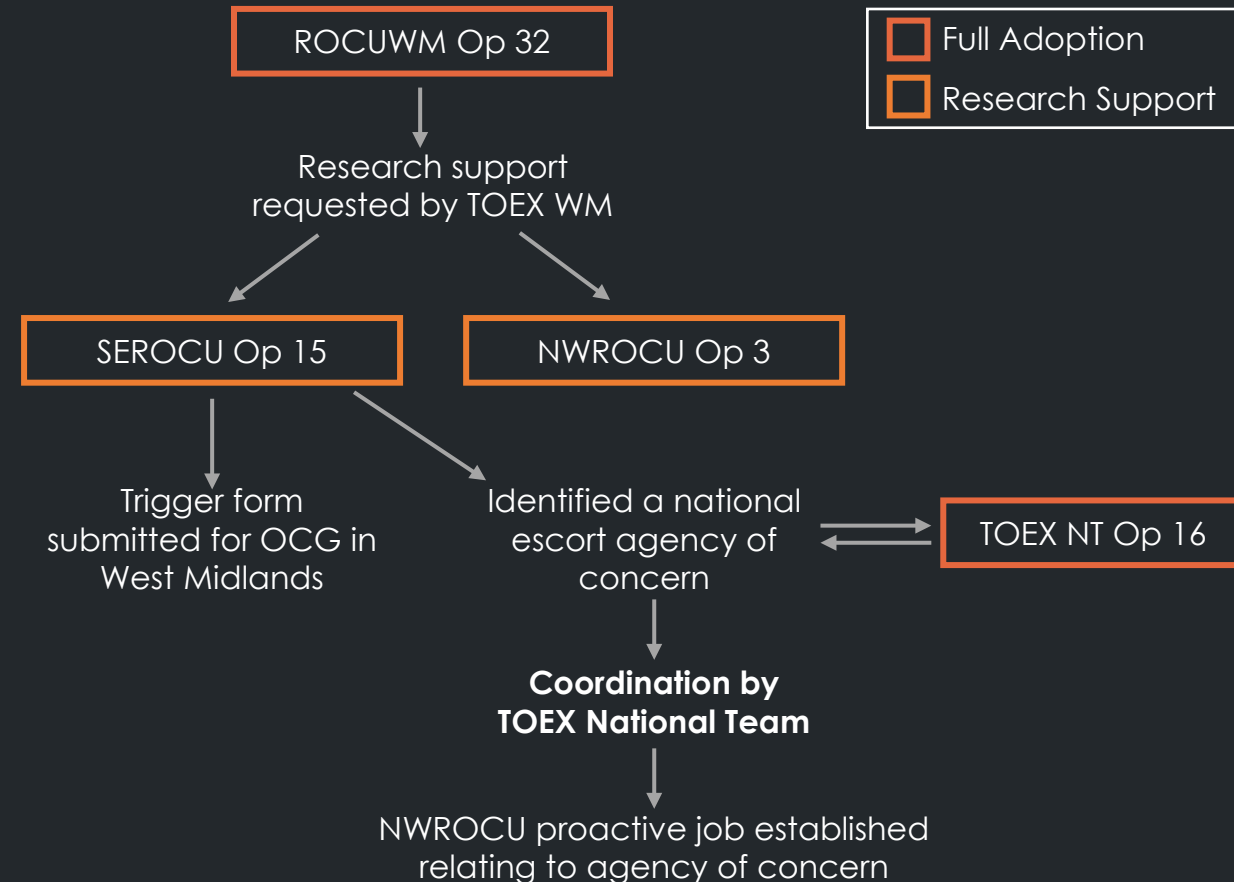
ROCUWM Op 32

Full Adoption

Research Support

Research support requested by TOEX WM

SEROCU Op 15

NWROCU Op 3

Trigger form submitted for OCG in West Midlands

Identified a national escort agency of concern

TOEX NT Op 16

**Coordination by TOEX National Team**

NWROCU proactive job established relating to agency of concern